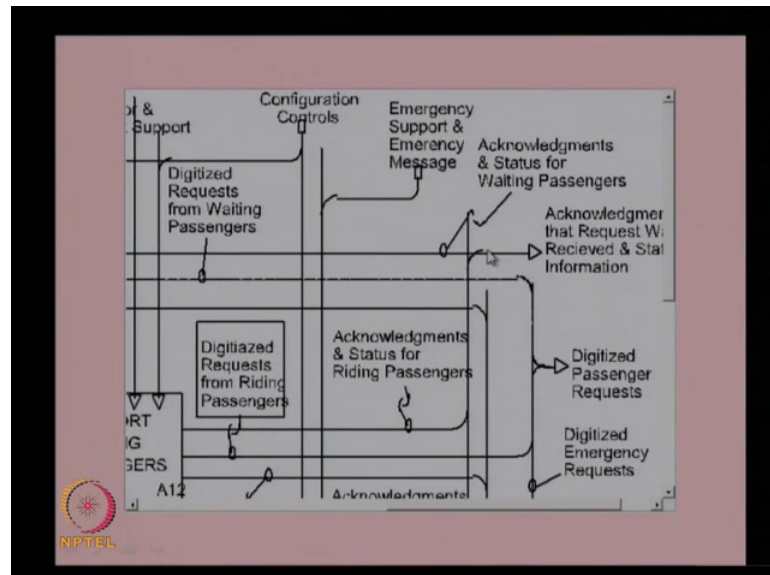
or &
Support

Configuration Controls

Emergency Support & Emerency Message

Acknowledgments & Status for Waiting Passengers

Digitized Requests from Waiting Passengers

Acknowledgmer that Request Wa Recieved & Stat Information

Digitiazed Requests from Riding Passengers

Acknowledgments & Status for Riding Passengers

Digitized Passenger Requests

ORT
G
GERS

A12

Digitized Emergency Requests

Acknowledgments

NPTEL